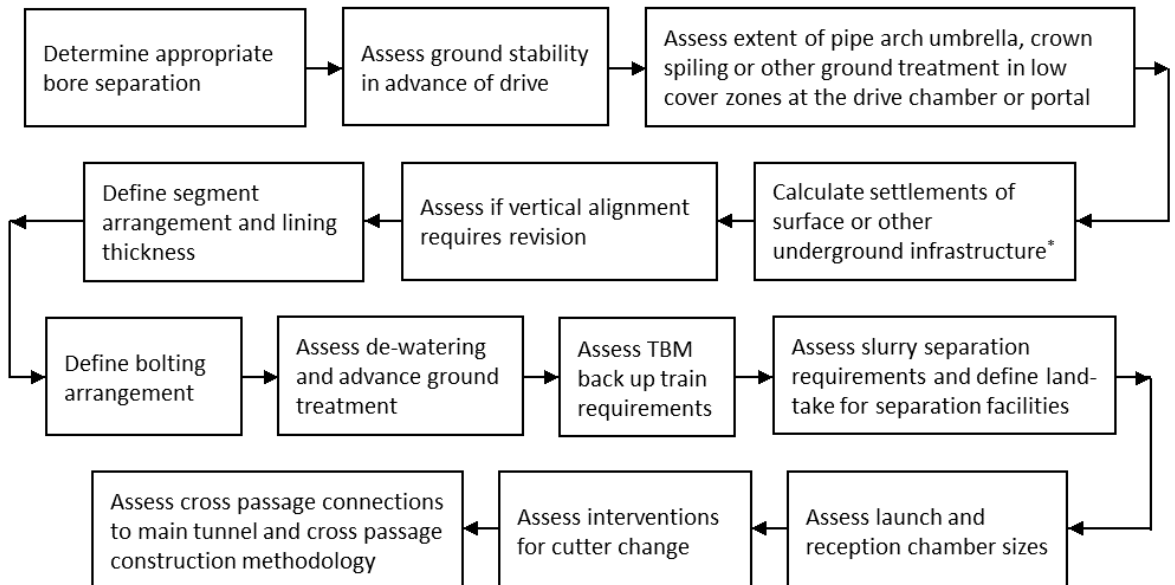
Determine appropriate bore separation

Assess ground stability in advance of drive

Assess extent of pipe arch umbrella, crown spiling or other ground treatment in low cover zones at the drive chamber or portal

Calculate settlements of surface or other underground infrastructure*

Assess if vertical alignment requires revision

Define segment arrangement and lining thickness

Define bolting arrangement

Assess de-watering and advance ground treatment

Assess TBM back up train requirements

Assess slurry separation requirements and define land-take for separation facilities

Assess launch and reception chamber sizes

Assess interventions for cutter change

Assess cross passage connections to main tunnel and cross passage construction methodology